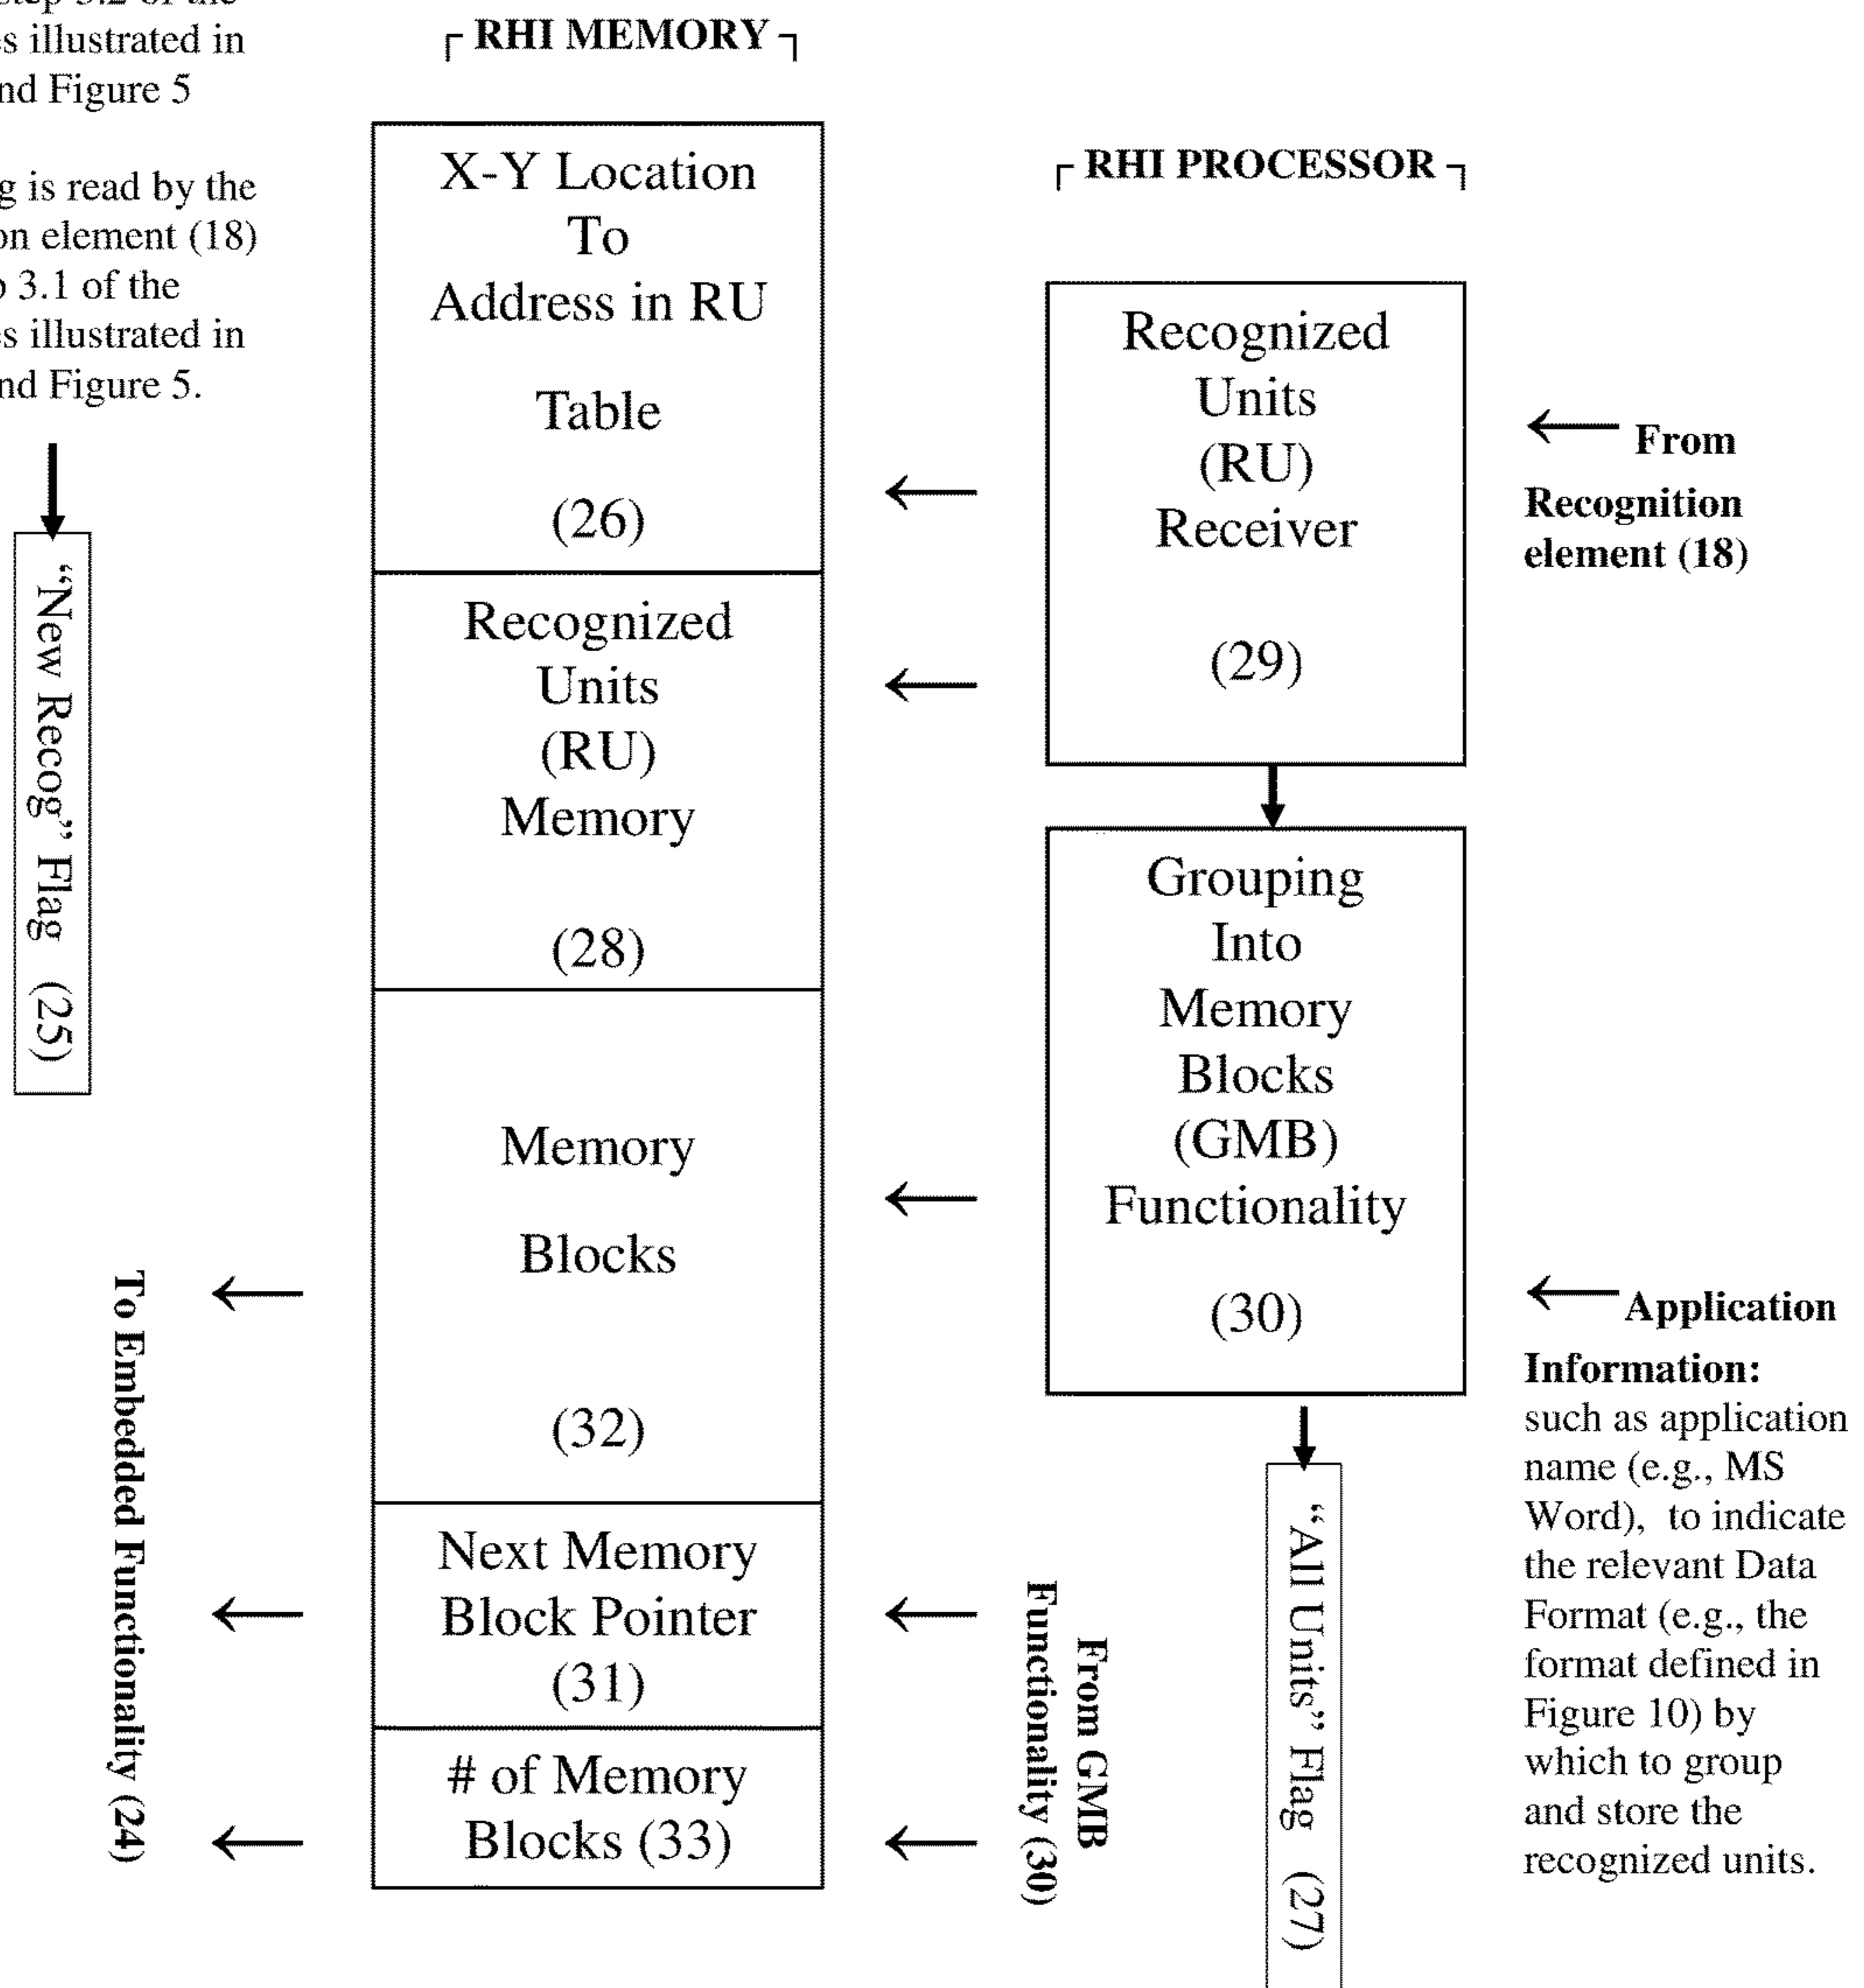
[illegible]tep 3.2 of the
s illustrated in
nd Figure 5

g is read by the
on element (18)
3.1 of the
s illustrated in
nd Figure 5.

"New Recog" Flag (25)

RHI MEMORY

X-Y Location To Address in RU Table

(26)

Recognized Units (RU) Memory

(28)

Memory Blocks

(32)

Next Memory Block Pointer (31)

# of Memory Blocks (33)

To Embedded Functionality (24)

RHI PROCESSOR

Recognized Units (RU) Receiver

(29)

From Recognition element (18)

Grouping Into Memory Blocks (GMB) Functionality

(30)

Application Information: such as application name (e.g., MS Word), to indicate the relevant Data Format (e.g., the format defined in Figure 10) by which to group and store the recognized units.

From GMB Functionality (30)

"All Units" Flag (27)